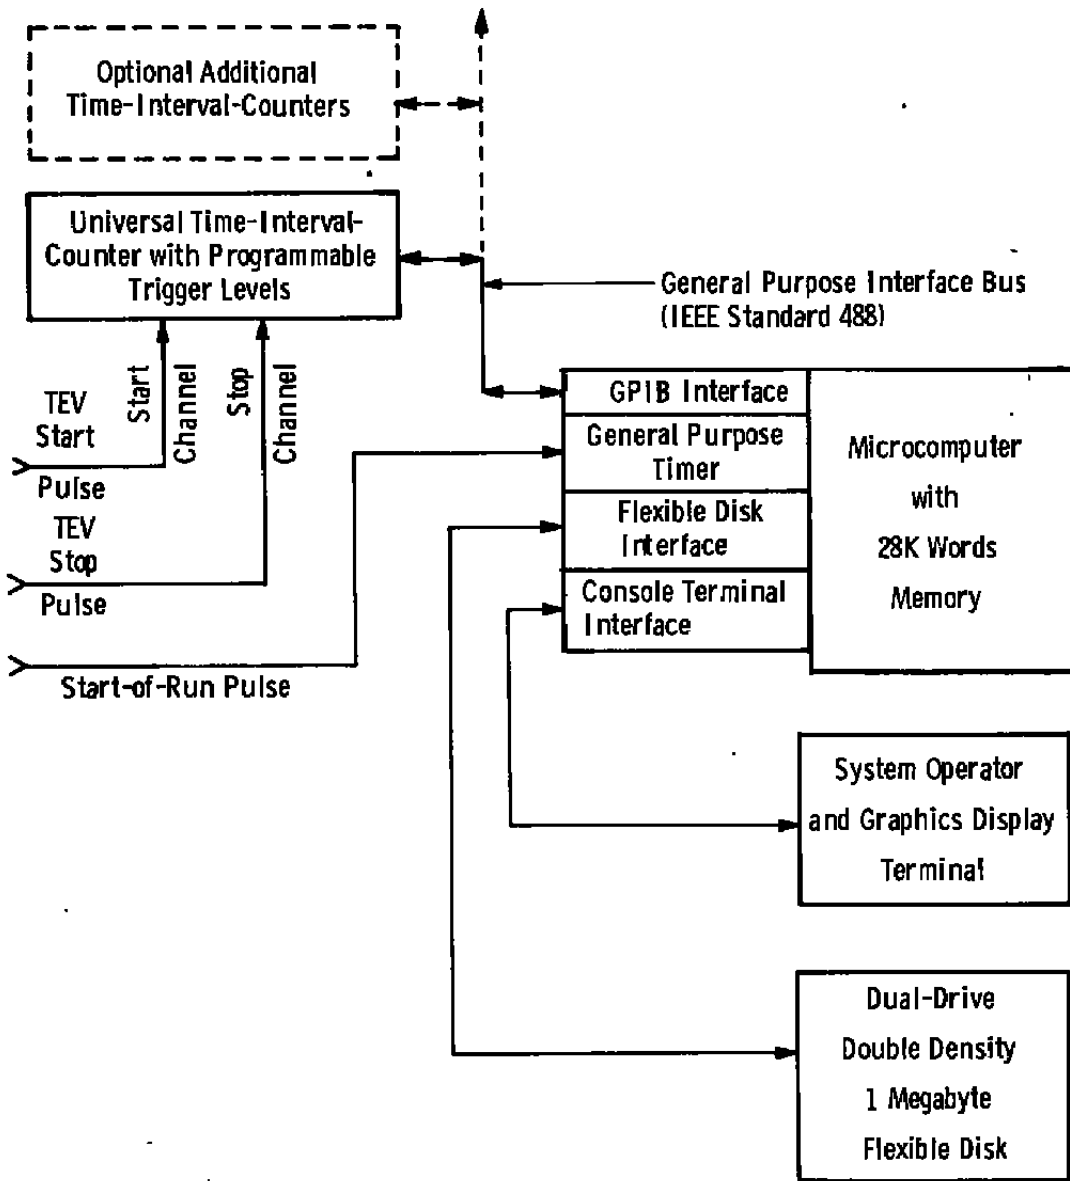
Optional Additional Time-Interval-Counters

Universal Time-Interval-Counter with Programmable Trigger Levels

General Purpose Interface Bus (IEEE Standard 488)

Start Channel

Stop Channel

TEV Start Pulse

TEV Stop Pulse

Start-of-Run Pulse

GPIB Interface

General Purpose Timer

Flexible Disk Interface

Console Terminal Interface

Microcomputer with 28K Words Memory

System Operator and Graphics Display Terminal

Dual-Drive Double Density 1 Megabyte Flexible Disk